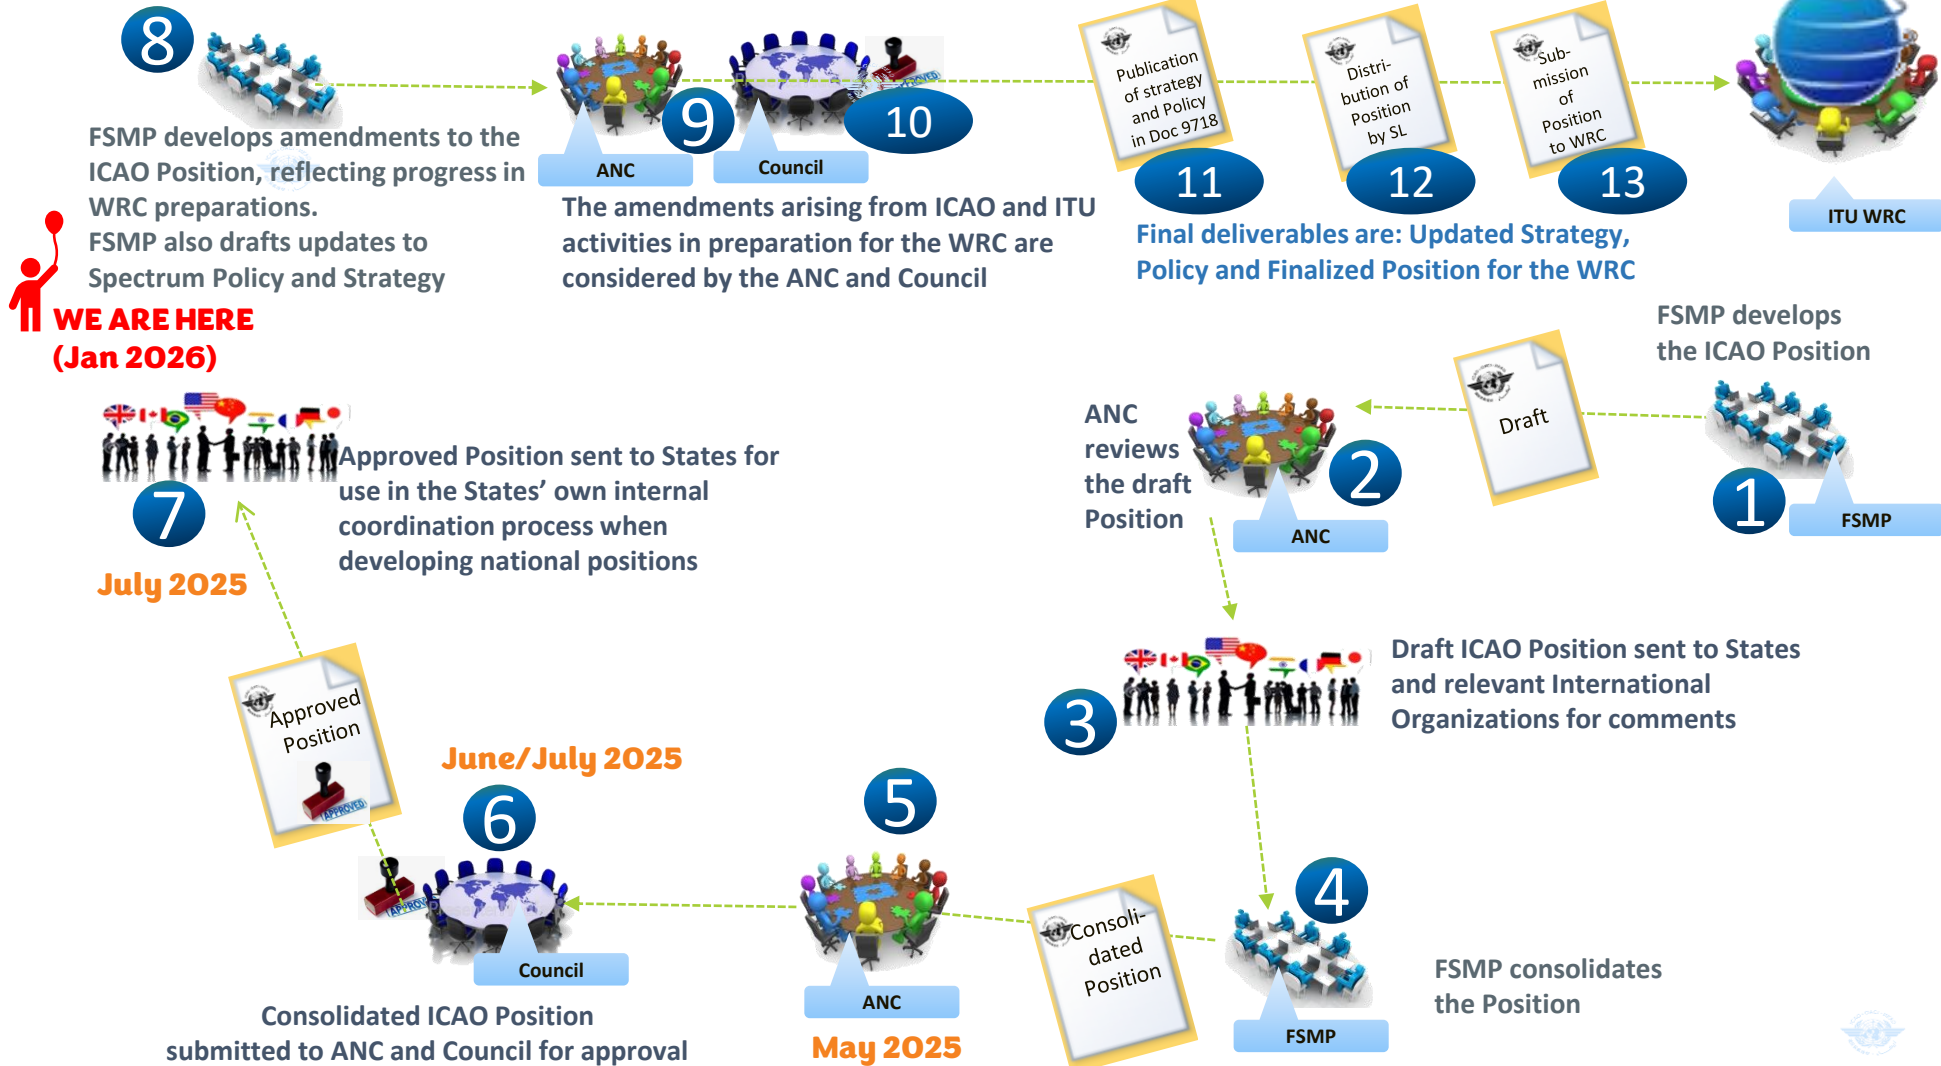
8

FSMP develops amendments to the ICAO Position, reflecting progress in WRC preparations.
FSMP also drafts updates to Spectrum Policy and Strategy

WE ARE HERE
(Jan 2026)

9

ANC

10

Council

The amendments arising from ICAO and ITU activities in preparation for the WRC are considered by the ANC and Council

Publication of strategy and Policy in Doc 9718

11

Distri-bution of Position by SL

12

Sub-mission of Position to WRC

13

ITU WRC

Final deliverables are: Updated Strategy, Policy and Finalized Position for the WRC

FSMP develops the ICAO Position

Draft

1

FSMP

ANC reviews the draft Position

2

ANC

Approved Position sent to States for use in the States' own internal coordination when developing national positions

7

July 2025

3

Draft ICAO Position sent to States and relevant International Organizations for comments

Approved Position

APPROVED

June/July 2025

6

Council

5

ANC

May 2025

Consoli-dated Position

4

FSMP

FSMP consolidates the Position

Consolidated ICAO Position submitted to ANC and Council for approval